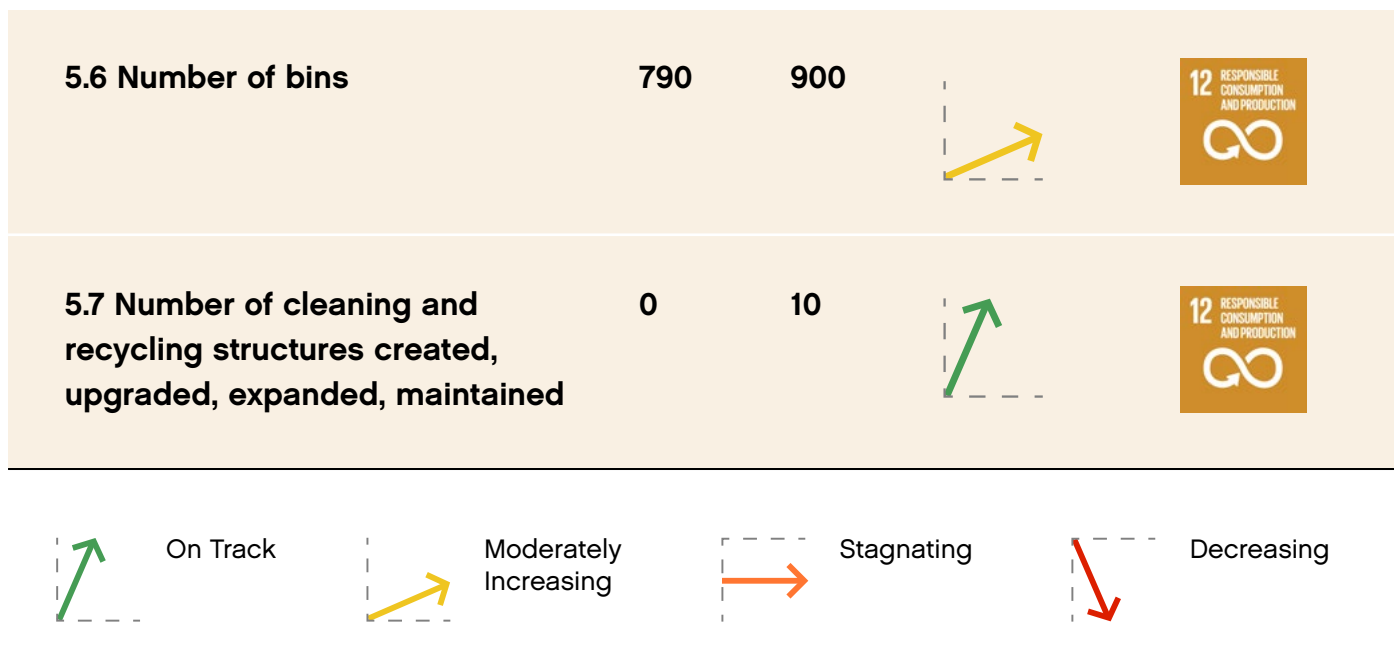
| | | | | |
|---|---|---|---|---|
| 5.6 Number of bins | 790 | 900 | | 12 RESPONSIBLE CONSUMPTION AND PRODUCTION |
| 5.7 Number of cleaning and recycling structures created, upgraded, expanded, maintained | 0 | 10 | | 12 RESPONSIBLE CONSUMPTION AND PRODUCTION |

On Track

Moderately Increasing

Stagnating

Decreasing